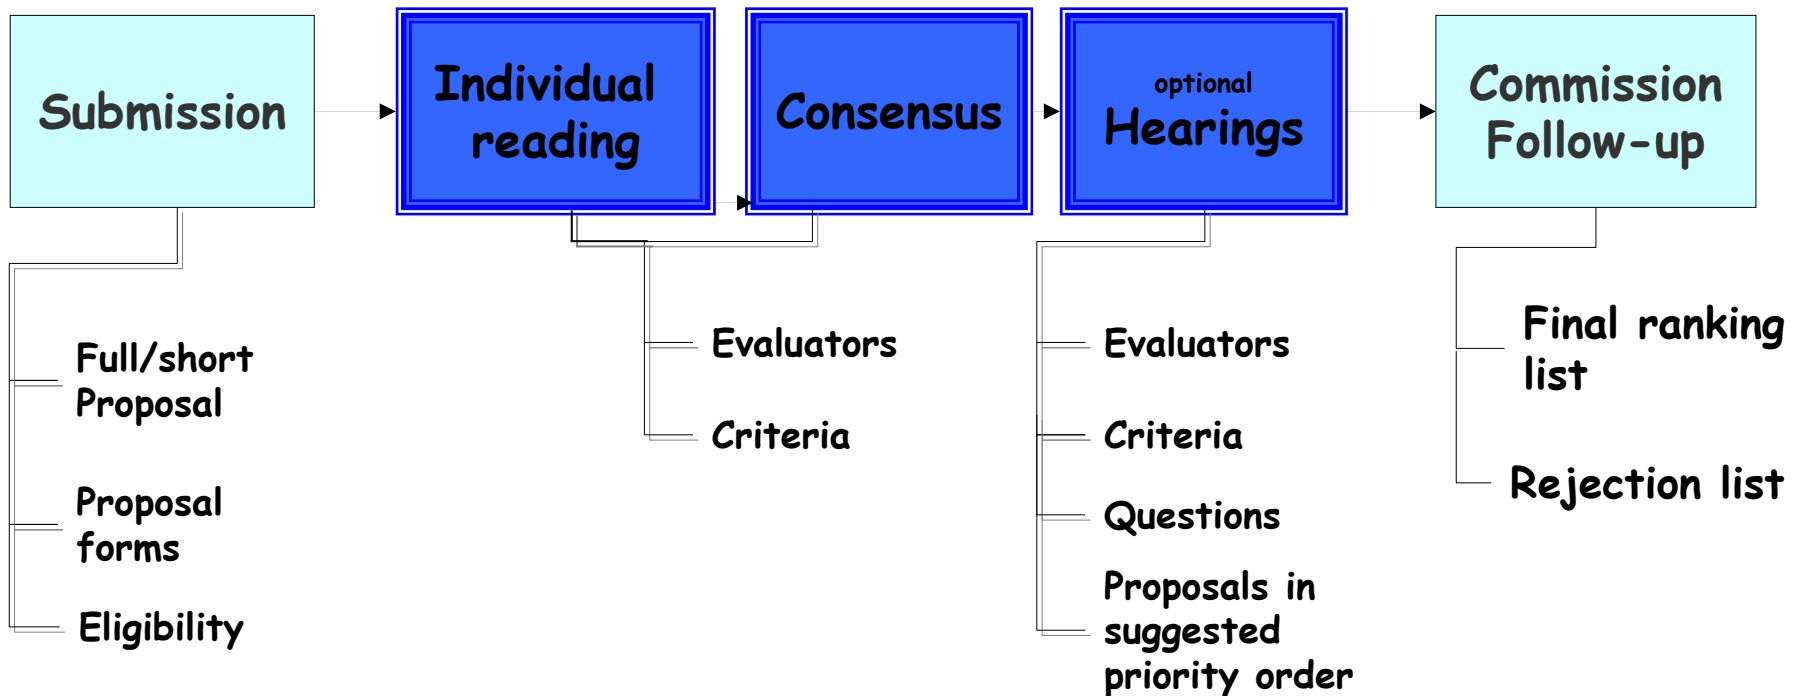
Submission

Individual reading

Consensus

optional
Hearings

Commission Follow-up

Full/short Proposal

Proposal forms

Eligibility

Evaluators

Criteria

Evaluators

Criteria

Questions

Proposals in suggested priority order

Final ranking list

Rejection list